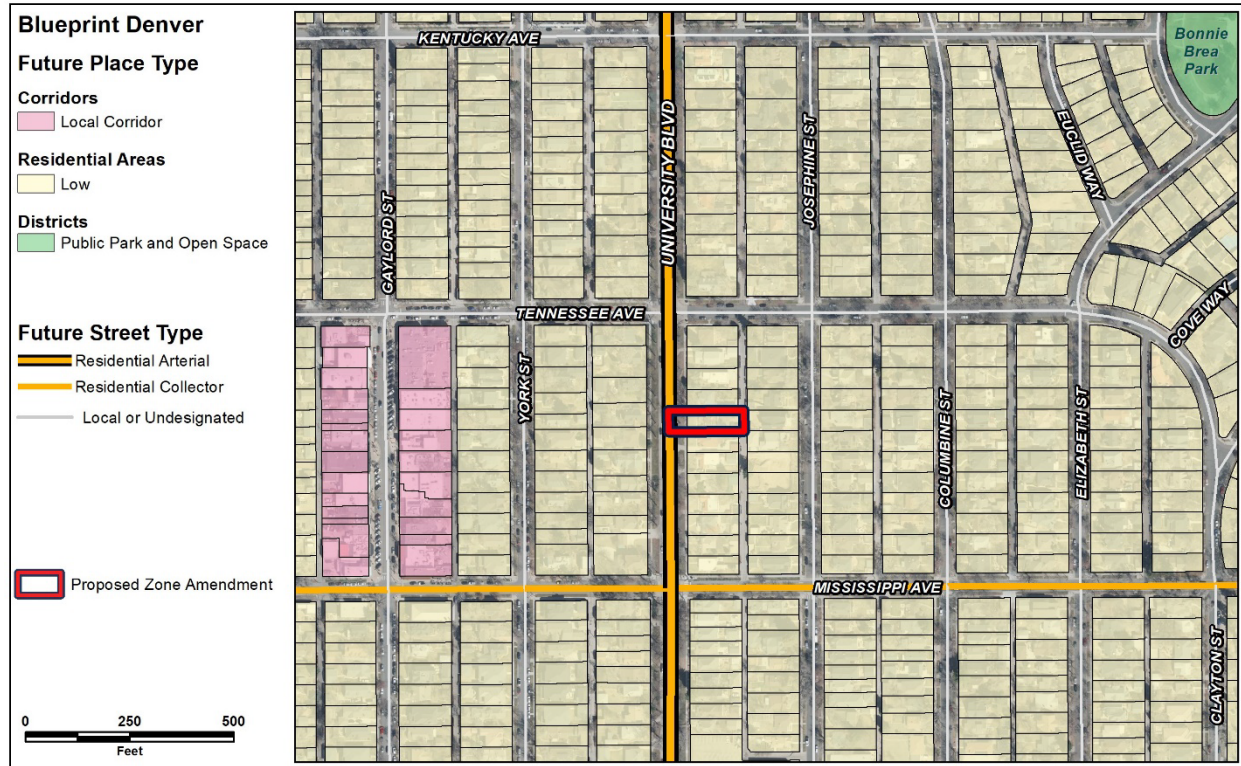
Blueprint Denver

Future Place Type

Corridors
Local Corridor

Residential Areas
Low

Districts
Public Park and Open Space

Future Street Type
Residential Arterial
Residential Collector
Local or Undesignated

Proposed Zone Amendment

0 250 500
Feet

KENTUCKY AVE
Bonnie Brea Park
UNIVERSITY BLVD
JOSEPHINE ST
EUCLID WAY
GAYLORD ST
TENNESSEE AVE
COVE WAY
YORK ST
COLUMBINE ST
ELIZABETH ST
MISSISSIPPI AVE
CLAYTON ST